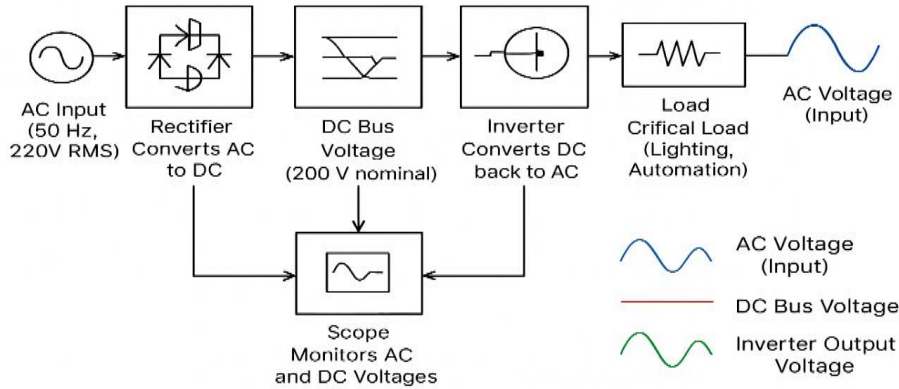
AC Input (50 Hz, 220V RMS)

Rectifier Converts AC to DC

DC Bus Voltage (200 V nominal)

Inverter Converts DC back to AC

Load Crifical Load (Lighting, Automation)

AC Voltage (Input)

Scope Monitors AC and DC Voltages

AC Voltage (Input)

DC Bus Voltage

Inverter Output Voltage